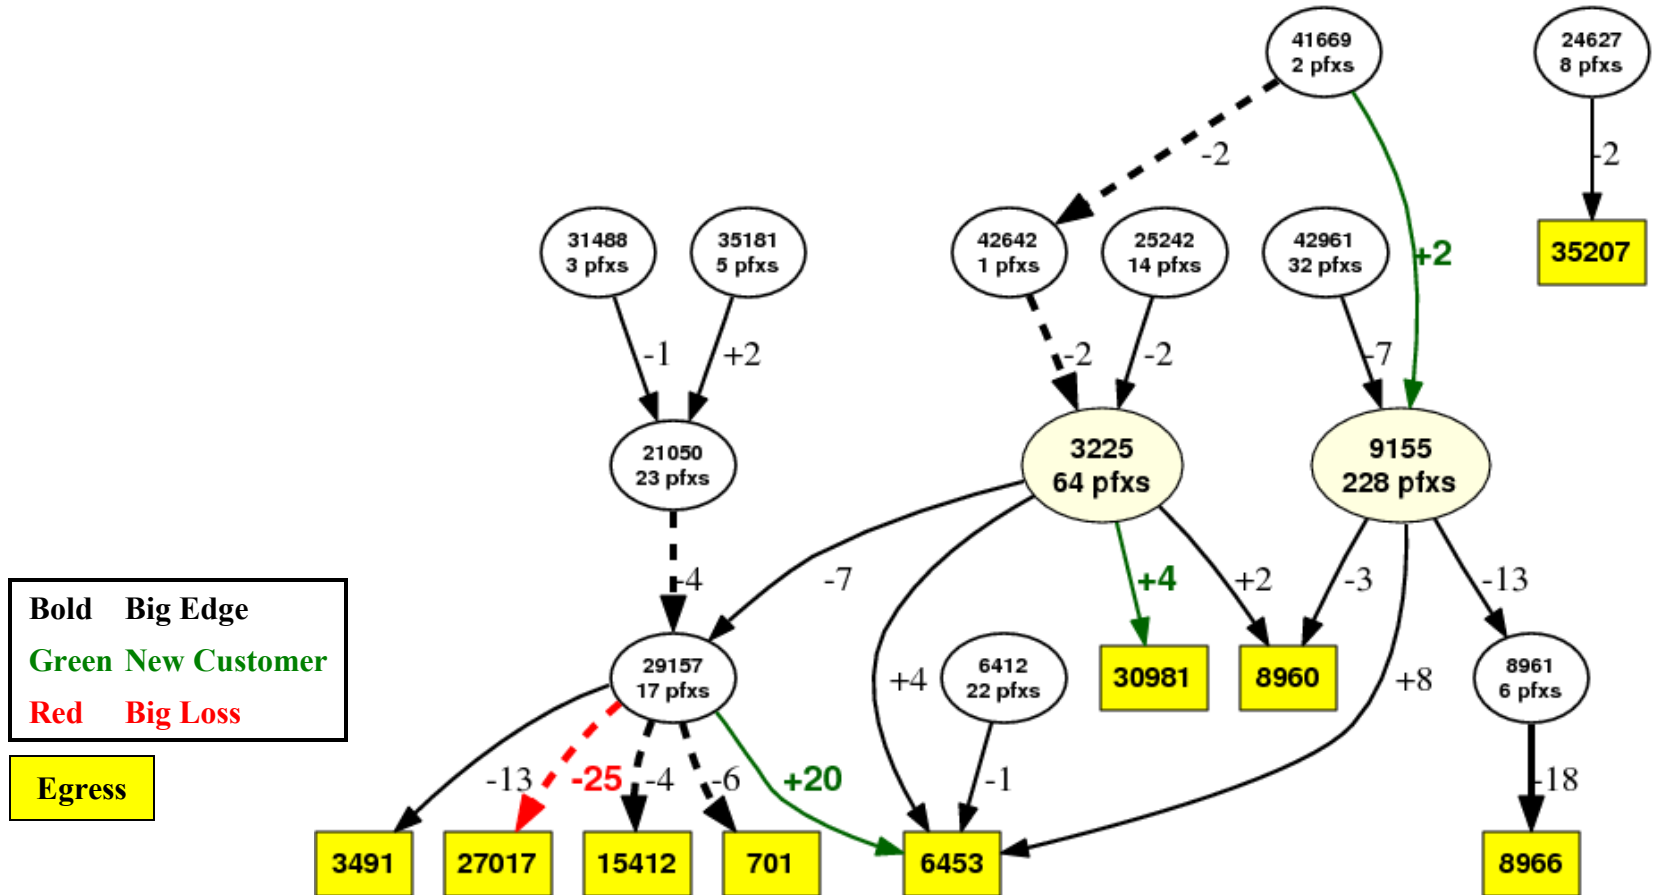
41669
2 pfxs

24627
8 pfxs

-2

-2

+2

35207

31488
3 pfxs

35181
5 pfxs

42642
1 pfxs

25242
14 pfxs

42961
32 pfxs

-1

+2

-2

-2

-7

21050
23 pfxs

3225
64 pfxs

9155
228 pfxs

-4

-7

+4

+2

-3

-13

29157
17 pfxs

+4

6412
22 pfxs

30981

8960

+8

8961
6 pfxs

-13

-25

-4

-6

+20

-1

-18

3491

27017

15412

701

6453

8966

| Bold | Big Edge |
|---|---|
| Green | New Customer |
| Red | Big Loss |

Egress